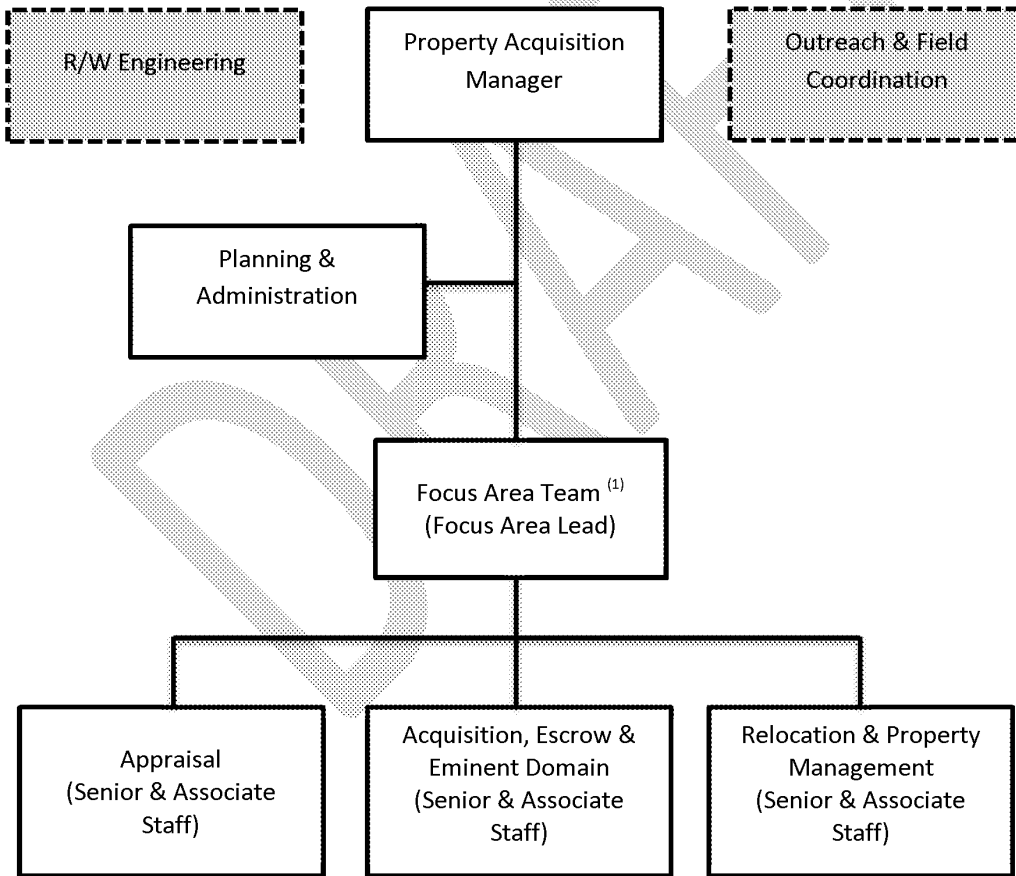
R/W Engineering

Property Acquisition Manager

Outreach & Field Coordination

Planning & Administration

Focus Area Team $^{(1)}$ (Focus Area Lead)

Appraisal (Senior & Associate Staff)

Acquisition, Escrow & Eminent Domain (Senior & Associate Staff)

Relocation & Property Management (Senior & Associate Staff)

DRAFT